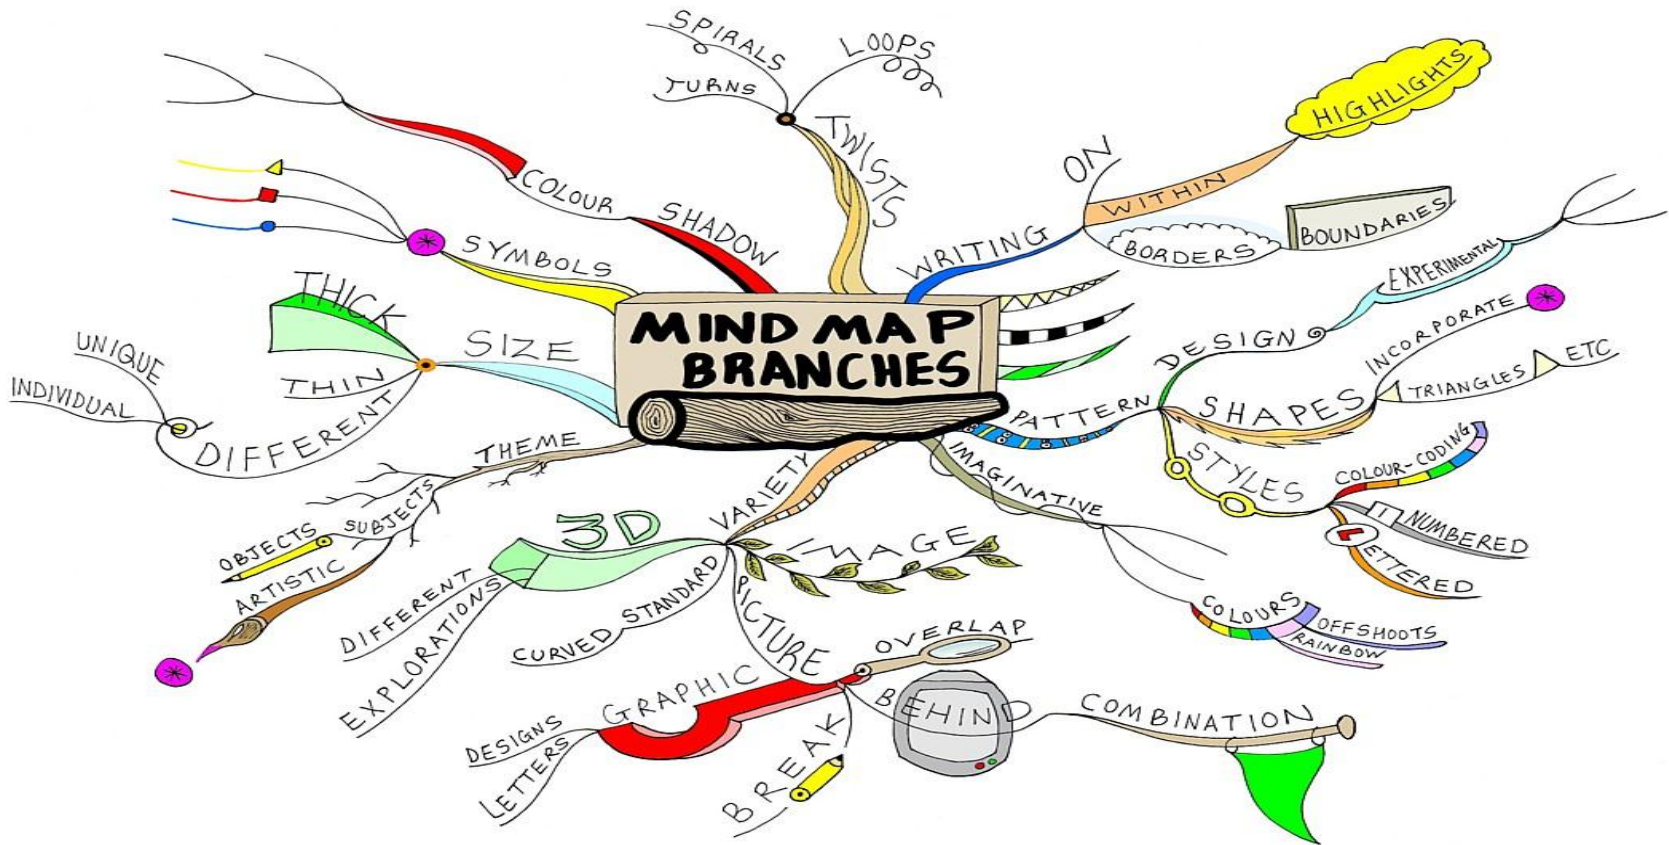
MIND MAP BRANCHES

SPIRALS
LOOPS
TURNS
TWISTS
COLOUR
SHADOW
SYMBOLS
THICK
SIZE
THIN
UNIQUE
INDIVIDUAL
DIFFERENT
THEME
SUBJECTS
OBJECTS
ARTISTIC
3D
DIFFERENT
EXPLORATIONS
VARIETY
IMAGE
CURVED
STANDARD
PICTURE
OVERLAP
GRAPHIC
DESIGNS
LETTERS
BREAK
BEHIND
COMBINATION
WRITING
ON
WITHIN
HIGHLIGHTS
BORDERS
BOUNDARIES
DESIGN
EXPERIMENTAL
INCORPORATE
PATTERN
SHAPES
TRIANGLES
ETC
STYLES
COLOUR-CODING
NUMBERED
LETTERED
IMAGINATIVE
COLOURS
OFFSHOOTS
RAINBOW